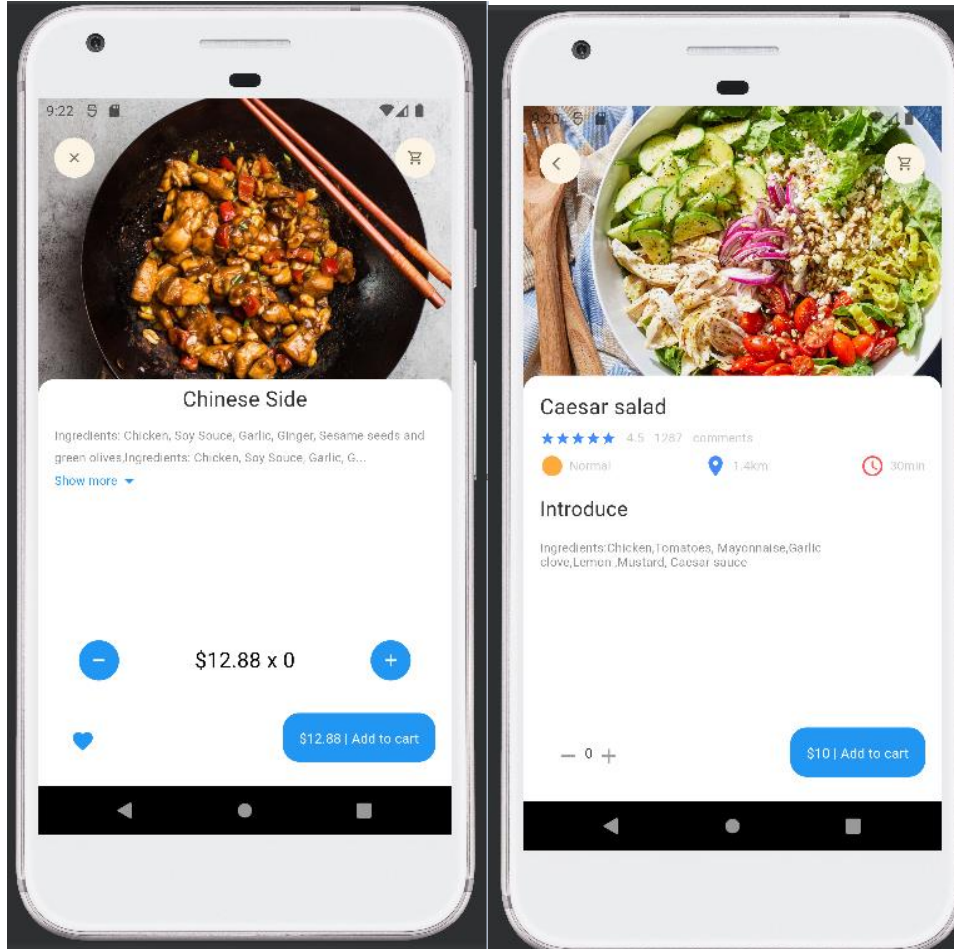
9:22

Chinese Side

Ingredients: Chicken, Soy Souce, Garlic, Ginger, Sesame seeds and green olives,Ingredients: Chicken, Soy Souce, Garlic, G...

Show more

$12.88 x 0

$12.88 | Add to cart

9:20

Caesar salad

4.5 1287 comments

Normal 1.4km 30min

Introduce

Ingredients:Chicken,Tomatoes, Mayonnaise,Garlic clove,Lemon ,Mustard, Caesar sauce

0

$10 | Add to cart